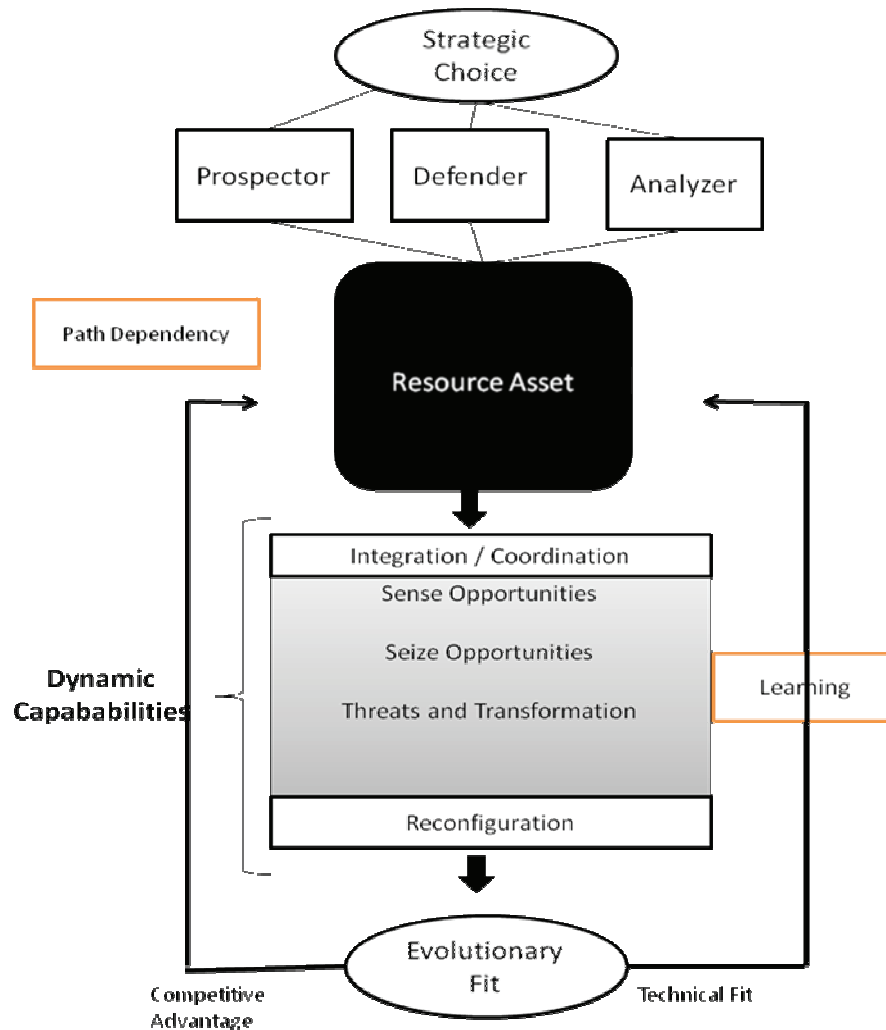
Strategic Choice

Prospector

Defender

Analyzer

Path Dependency

Resource Asset

Integration / Coordination

Sense Opportunities

Seize Opportunities

Threats and Transformation

Reconfiguration

Dynamic Capabilities

Learning

Evolutionary Fit

Competitive Advantage

Technical Fit